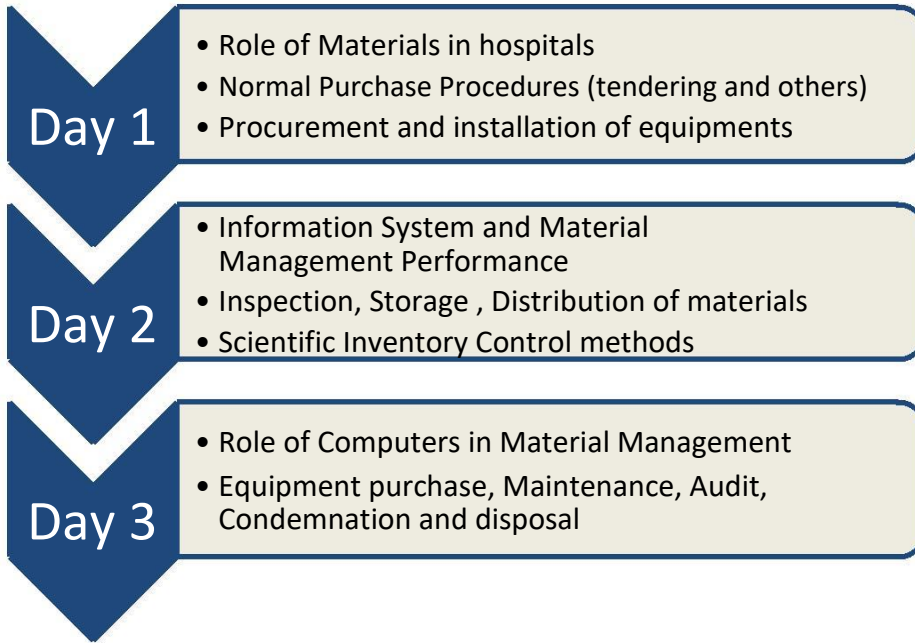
Day 1

• Role of Materials in hospitals
• Normal Purchase Procedures (tendering and others)
• Procurement and installation of equipments

Day 2

• Information System and Material Management Performance
• Inspection, Storage , Distribution of materials
• Scientific Inventory Control methods

Day 3

• Role of Computers in Material Management
• Equipment purchase, Maintenance, Audit, Condemnation and disposal